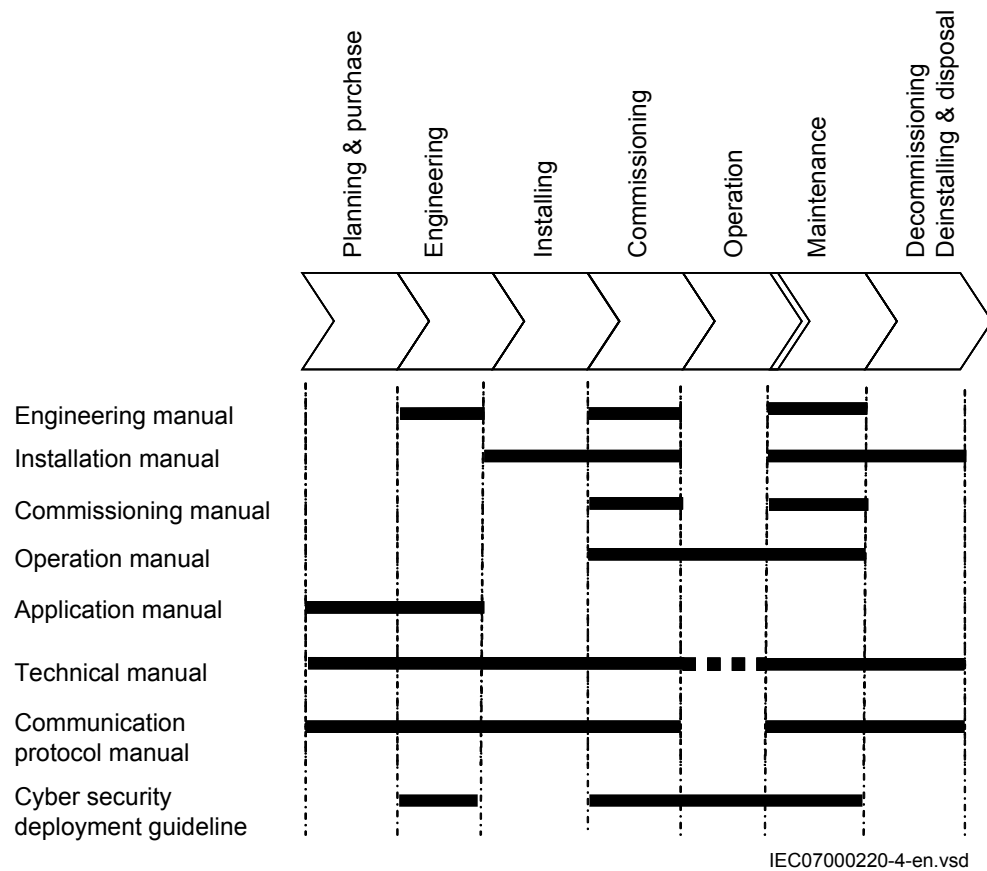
Planning & purchase
Engineering
Installing
Commissioning
Operation
Maintenance
Decommissioning
Deinstalling & disposal

Engineering manual
Installation manual
Commissioning manual
Operation manual
Application manual
Technical manual
Communication protocol manual
Cyber security deployment guideline

IEC07000220-4-en.vsd